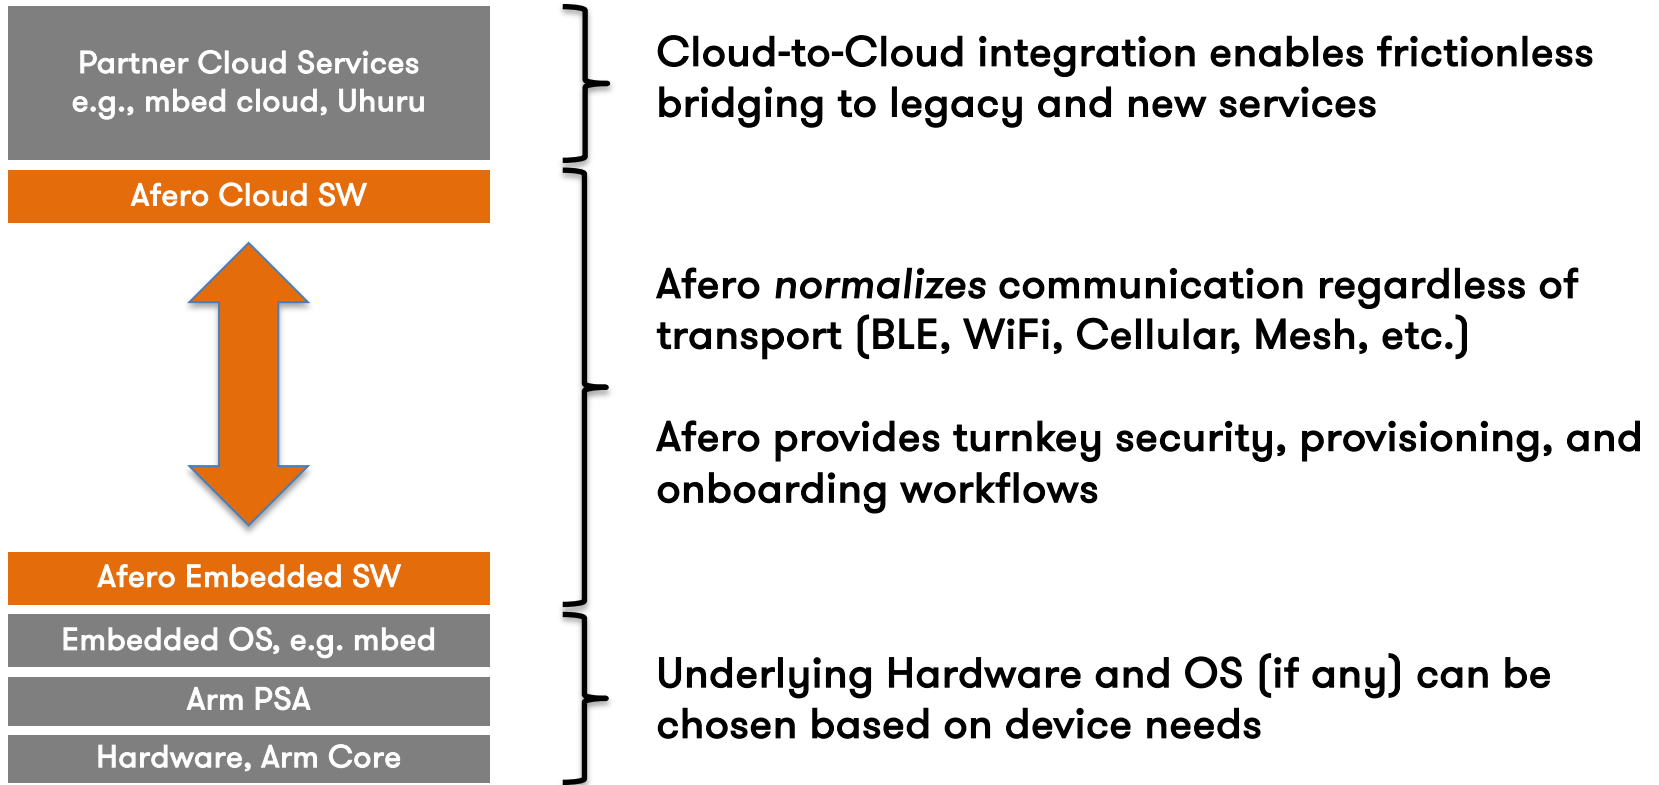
Partner Cloud Services
e.g., mbed cloud, Uhuru

Afero Cloud SW

Afero Embedded SW

Embedded OS, e.g. mbed

Arm PSA

Hardware, Arm Core

Cloud-to-Cloud integration enables frictionless bridging to legacy and new services

Afero *normalizes* communication regardless of transport (BLE, WiFi, Cellular, Mesh, etc.)

Afero provides turnkey security, provisioning, and onboarding workflows

Underlying Hardware and OS (if any) can be chosen based on device needs